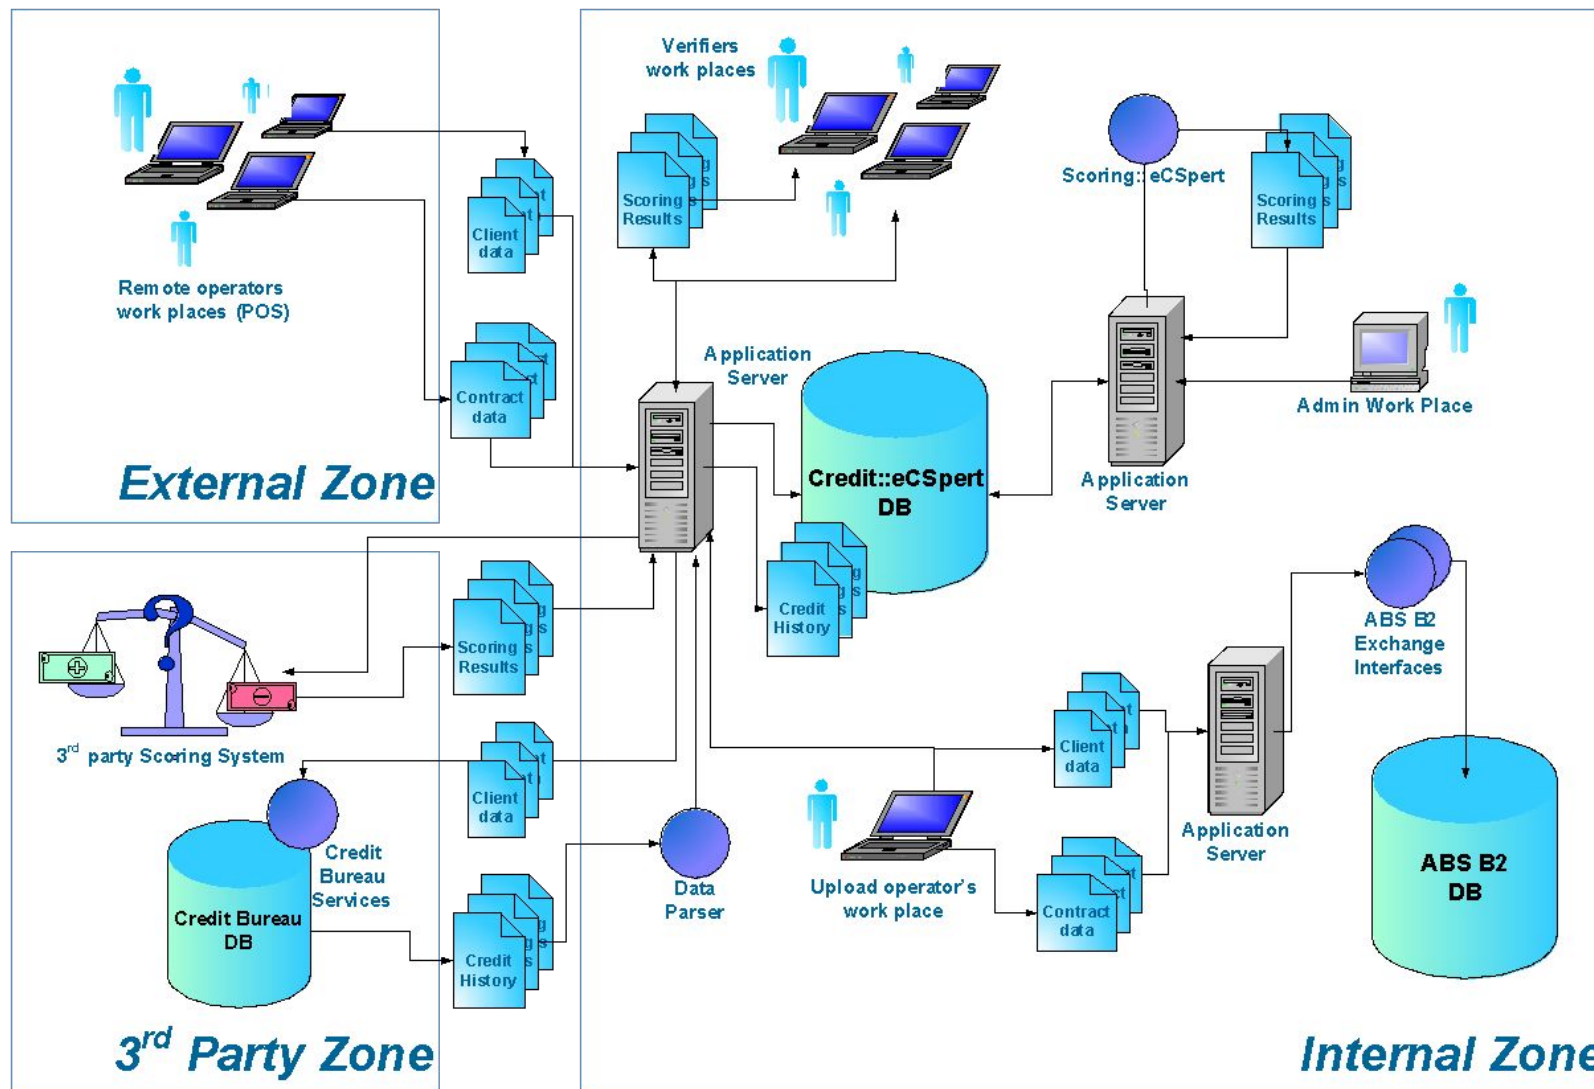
Remote operators work places (POS)

Client data

Contract data

External Zone

Verifiers work places

Scoring Results

Application Server

Credit::eCSpert DB

Credit History

Scoring::eCSpert

Scoring Results

Application Server

Admin Work Place

$3^{rd}$ party Scoring System

Scoring Results

Client data

Credit Bureau Services

Credit Bureau DB

Credit History

Data Parser

Upload operator's work place

Client data

Contract data

Application Server

ABS B2 Exchange Interfaces

ABS B2 DB

$3^{rd}$ Party Zone

Internal Zone